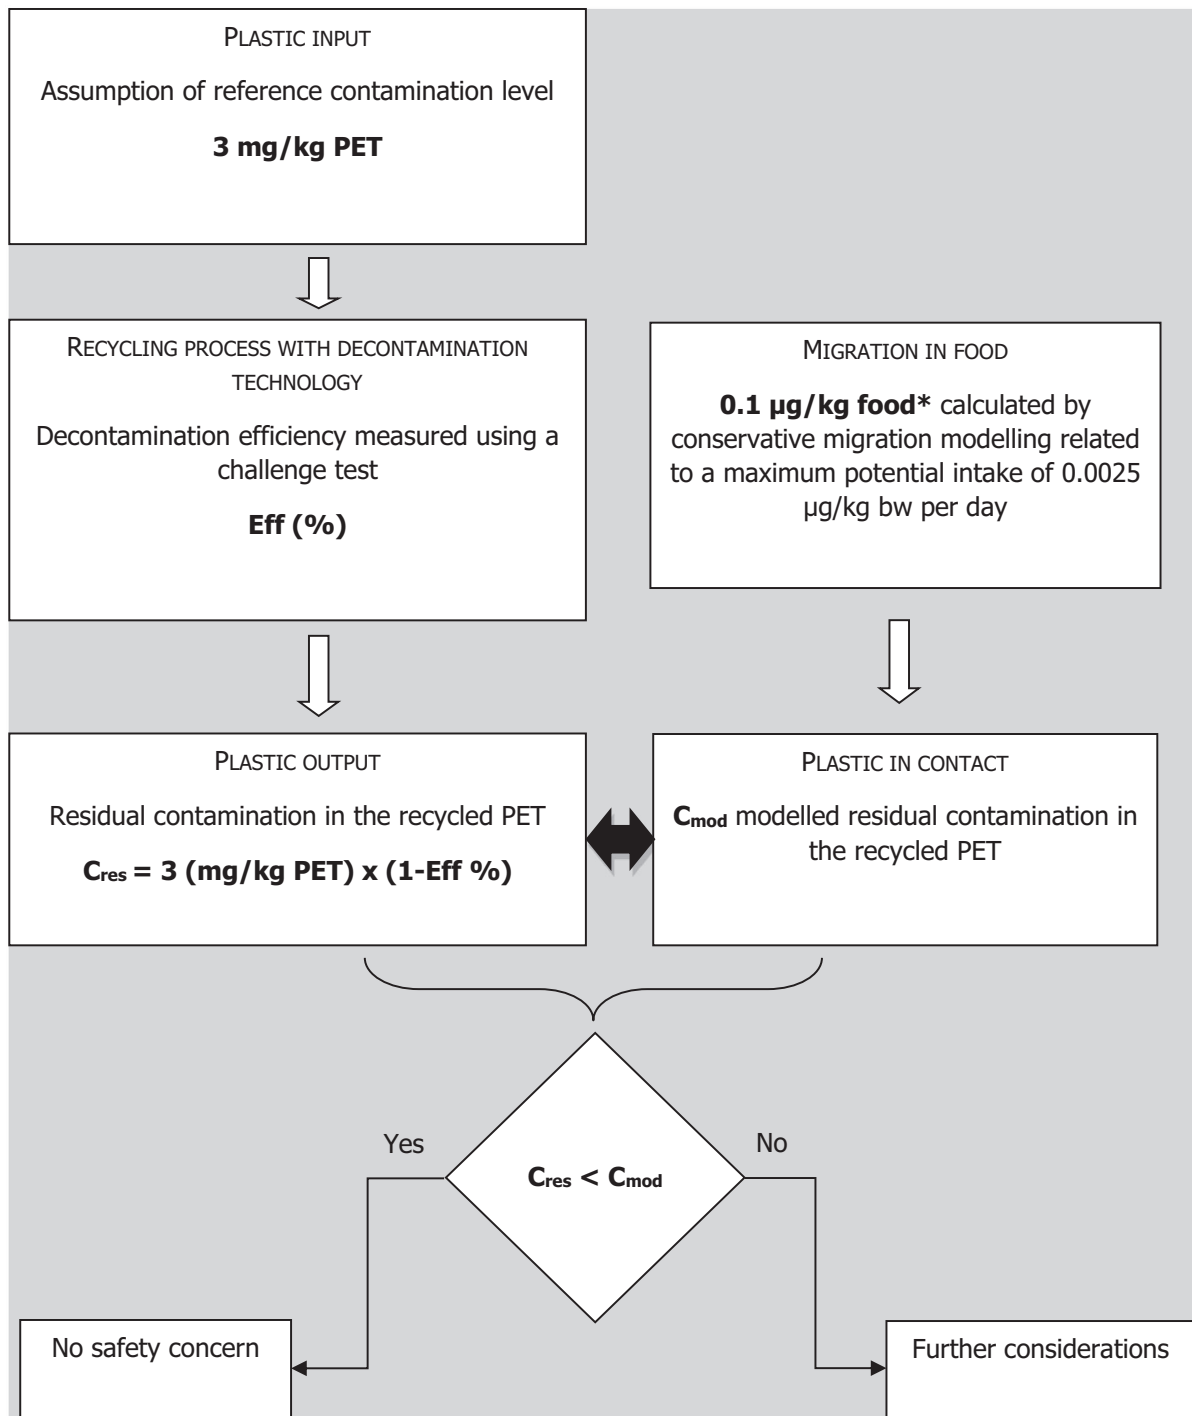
PLASTIC INPUT

Assumption of reference contamination level

**3 mg/kg PET**

RECYCLING PROCESS WITH DECONTAMINATION TECHNOLOGY

Decontamination efficiency measured using a challenge test

**Eff (%)**

MIGRATION IN FOOD

**0.1 µg/kg food*** calculated by conservative migration modelling related to a maximum potential intake of 0.0025 µg/kg bw per day

PLASTIC OUTPUT

Residual contamination in the recycled PET

$C_{res}$ = 3 (mg/kg PET) x (1-Eff %)

PLASTIC IN CONTACT

$C_{mod}$ modelled residual contamination in the recycled PET

Yes

$C_{res} < C_{mod}$

No

No safety concern

Further considerations